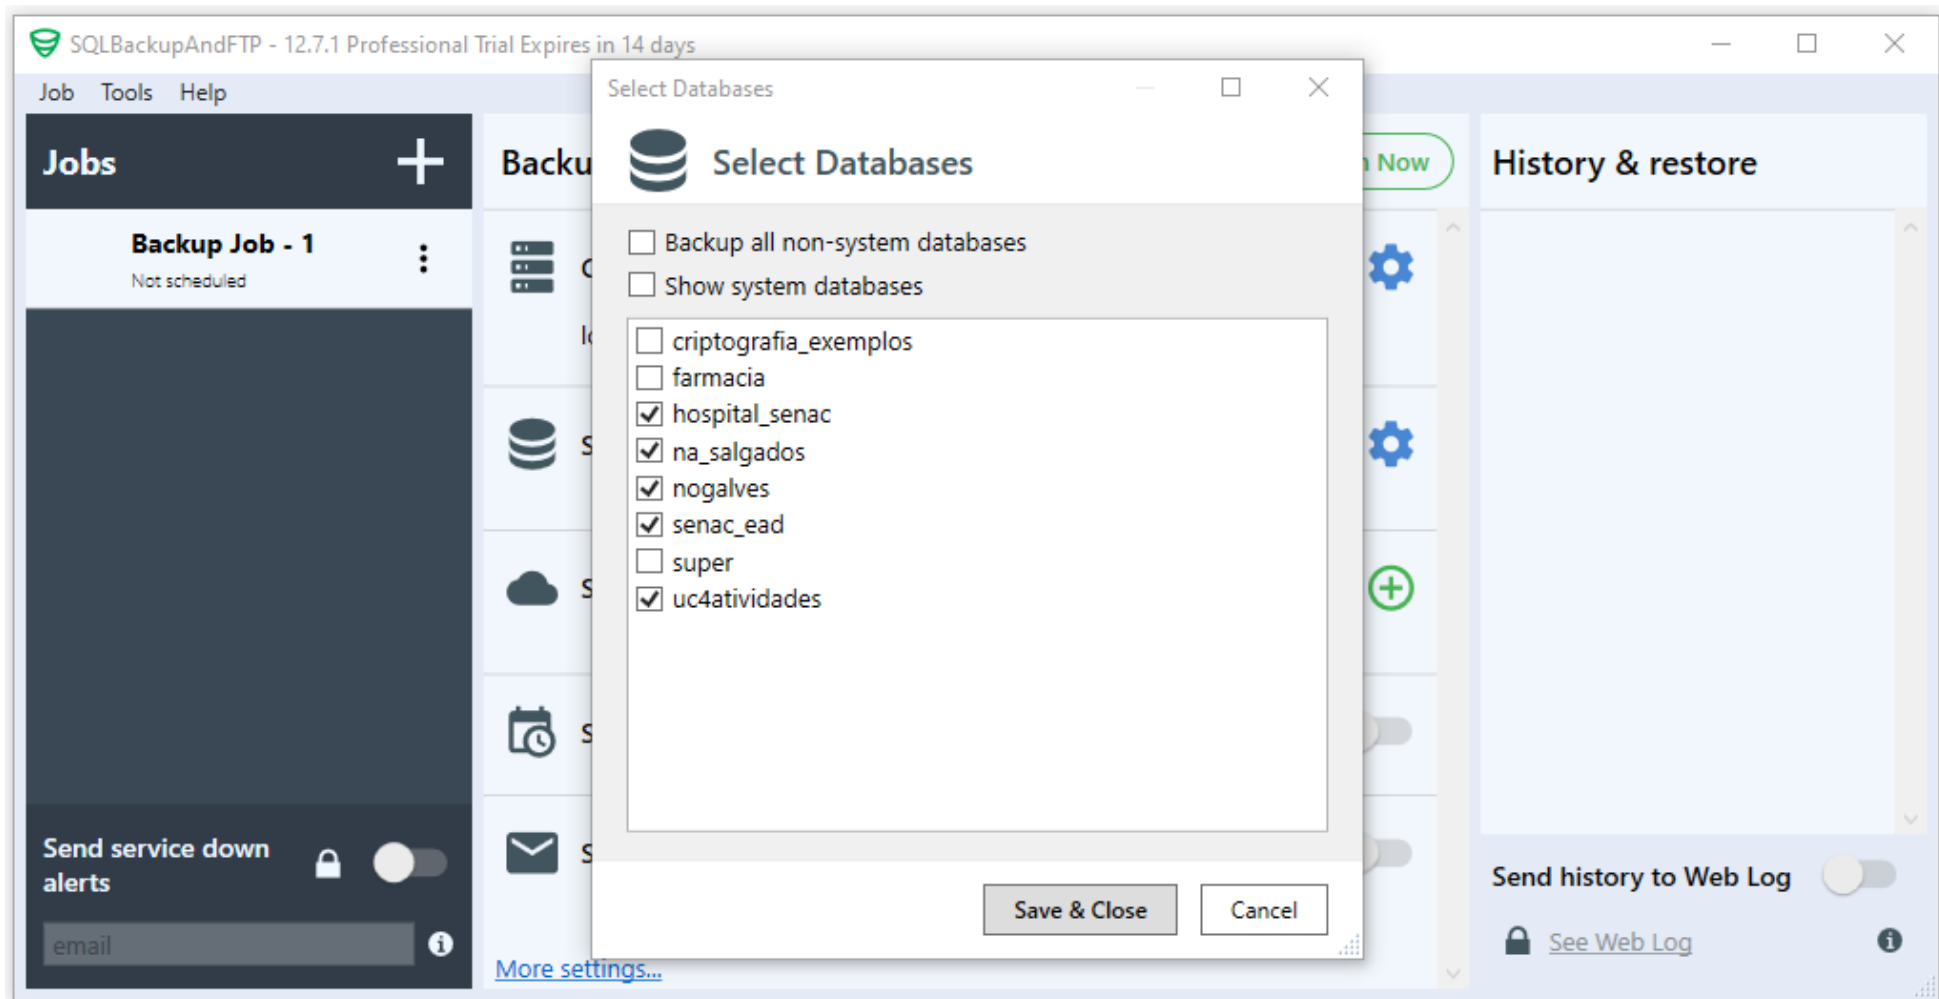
SQLBackupAndFTP - 12.7.1 Professional Trial Expires in 14 days

Job Tools Help

Jobs

Backup Job - 1
Not scheduled

Send service down alerts

email

Backu

C

l

S

S

S

S

More settings...

Now

History & restore

Send history to Web Log

See Web Log

Select Databases

Select Databases

Backup all non-system databases
Show system databases

criptografia_exemplos
farmacia
hospital_senac
na_salgados
nogalves
senac_ead
super
uc4atividades

Save & Close
Cancel